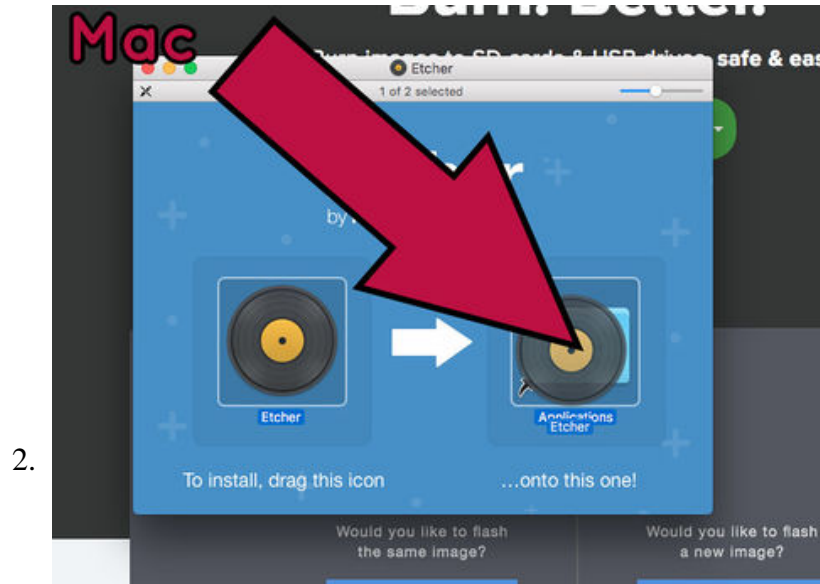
Mac

Burn. Better.

Burn images to SD cards & USB drives, safe & eas

Etcher

1 of 2 selected

by

Etcher

Applications

Etcher

To install, drag this icon

...onto this one!

2.

Would you like to flash the same image?

Would you like to flash a new image?